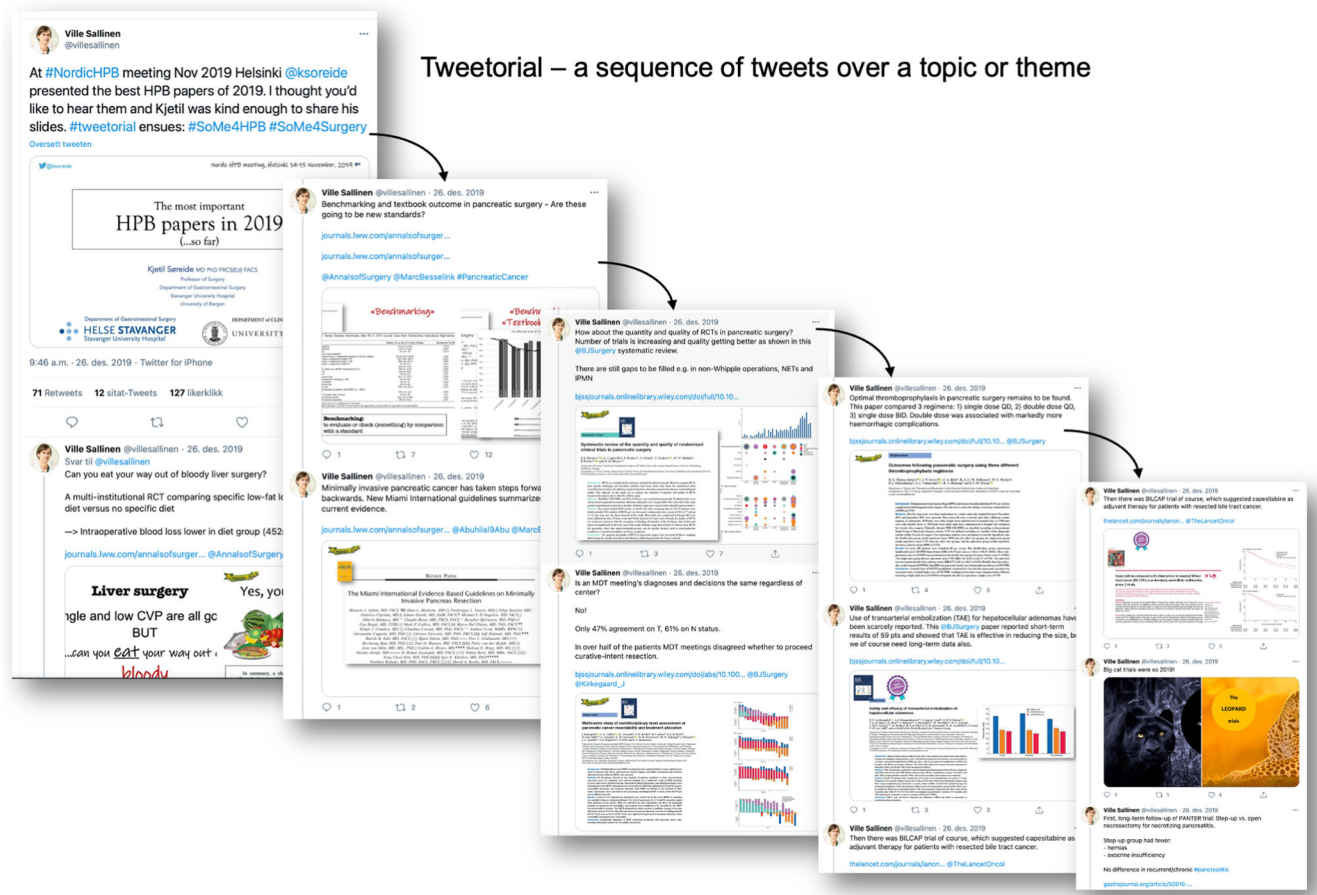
Tweetorial – a sequence of tweets over a topic or theme

Ville Sallinen
@villesallinen

At #NordicHPB meeting Nov 2019 Helsinki @ksoreide presented the best HPB papers of 2019. I thought you'd like to hear them and Kjetil was kind enough to share his slides. #tweetorial ensues: #SoMe4HPB #SoMe4Surgery

Oversett tweeten

@ksoreide
Nordic HPB meeting, Helsinki 14-15 November, 2019

The most important
HPB papers in 2019
(...so far)

Kjetil Søreide MD PhD FRCSEd FACS
Professor of Surgery
Department of Gastrointestinal Surgery
Stavanger University Hospital
University of Bergen

Department of Gastrointestinal Surgery
HELSE STAVANGER
Stavanger University Hospital
DEPARTMENT OF CLIN
UNIVERSITY

9:46 a.m. · 26. des. 2019 · Twitter for iPhone

71 Retweets 12 sitat-Tweets 127 likerklikk

Ville Sallinen @villesallinen · 26. des. 2019
Svar til @villesallinen
Can you eat your way out of bloody liver surgery?

A multi-institutional RCT comparing specific low-fat lo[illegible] diet versus no specific diet

—> Intraoperative blood loss lower in diet group (452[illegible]

journals.lww.com/annalsofsurger... @AnnalsofSurgery

Liver surgery
Yes, yo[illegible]
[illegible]ngle and low CVP are all go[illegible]
BUT
...can you eat your way out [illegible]
bloody

Ville Sallinen @villesallinen · 26. des. 2019
Benchmarking and textbook outcome in pancreatic surgery - Are these going to be new standards?

journals.lww.com/annalsofsurger...

journals.lww.com/annalsofsurger...

@AnnalsofSurgery @MarcBesselink #PancreaticCancer

«Benchmarking»
«Benchm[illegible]
«Textbook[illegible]

Benchmarking:
to evaluate or check (something) by comparison with a standard

1 7 12

Ville Sallinen @villesallinen · 26. des. 2019
Minimally invasive pancreatic cancer has taken steps forw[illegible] backwards. New Miami International guidelines summarize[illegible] current evidence.

journals.lww.com/annalsofsurger... @Abuhilal9Abu @MarcB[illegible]

The Miami International Evidence-Based Guidelines on Minimally Invasive Pancreas Resection

1 2 6

Ville Sallinen @villesallinen · 26. des. 2019
How about the quantity and quality of RCTs in pancreatic surgery? Number of trials is increasing and quality getting better as shown in this @BJSurgery systematic review.

There are still gaps to be filled e.g. in non-Whipple operations, NETs and IPMN

bjssjournals.onlinelibrary.wiley.com/doi/full/10.10...

Systematic review of the quantity and quality of randomized clinical trials in pancreatic surgery

1 3 7

Ville Sallinen @villesallinen · 26. des. 2019
Is an MDT meeting's diagnoses and decisions the same regardless of center?

No!

Only 47% agreement on T, 61% on N status.

In over half of the patients MDT meetings disagreed whether to proceed curative-intent resection.

bjssjournals.onlinelibrary.wiley.com/doi/abs/10.100... @BJSurgery @Kirkegaard_J

Multicentre study of multidisciplinary team assessment of pancreatic cancer resectability and treatment allocation

Ville Sallinen @villesallinen · 26. des. 2019
Optimal thromboprophylaxis in pancreatic surgery remains to be found. This paper compared 3 regimens: 1) single dose QD, 2) double dose QD, 3) single dose BID. Double dose was associated with markedly more haemorrhagic complications.

bjssjournals.onlinelibrary.wiley.com/doi/full/10.10... @BJSurgery

Outcomes following pancreatic surgery using three different thromboprophylaxis regimens

1 4 5

Ville Sallinen @villesallinen · 26. des. 2019
Use of transarterial embolization (TAE) for hepatocellular adenomas hav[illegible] been scarcely reported. This @BJSurgery paper reported short-term results of 59 pts and showed that TAE is effective in reducing the size, bu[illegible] we of course need long-term data also.

bjssjournals.onlinelibrary.wiley.com/doi/full/10.10...

Safety and efficacy of transarterial embolization of hepatocellular adenomas

3

Ville Sallinen @villesallinen · 26. des. 2019
Then there was BILCAP trial of course, which suggested capesitabine as adjuvant therapy for patients with resected bile tract cancer.

thelancet.com/journals/lanon... @TheLancetOncol

Ville Sallinen @villesallinen · 26. des. 2019
Then there was BILCAP trial of course, which suggested capesitabine as adjuvant therapy for patients with resected bile tract cancer.

thelancet.com/journals/lanon... @TheLancetOncol

3

Ville Sallinen @villesallinen · 26. des. 2019
Big cat trials were so 2019!

The LEOPARD trials

4

Ville Sallinen @villesallinen · 26. des. 2019
First, long-term follow-up of PANTER trial: Step-up vs. open necrosectomy for necrotizing pancreatitis.

Step-up group had fewer:
- hernias
- exocrine insufficiency

No difference in recurrent/chronic #pancreatitis

gastrojournal.org/article/S0016-...